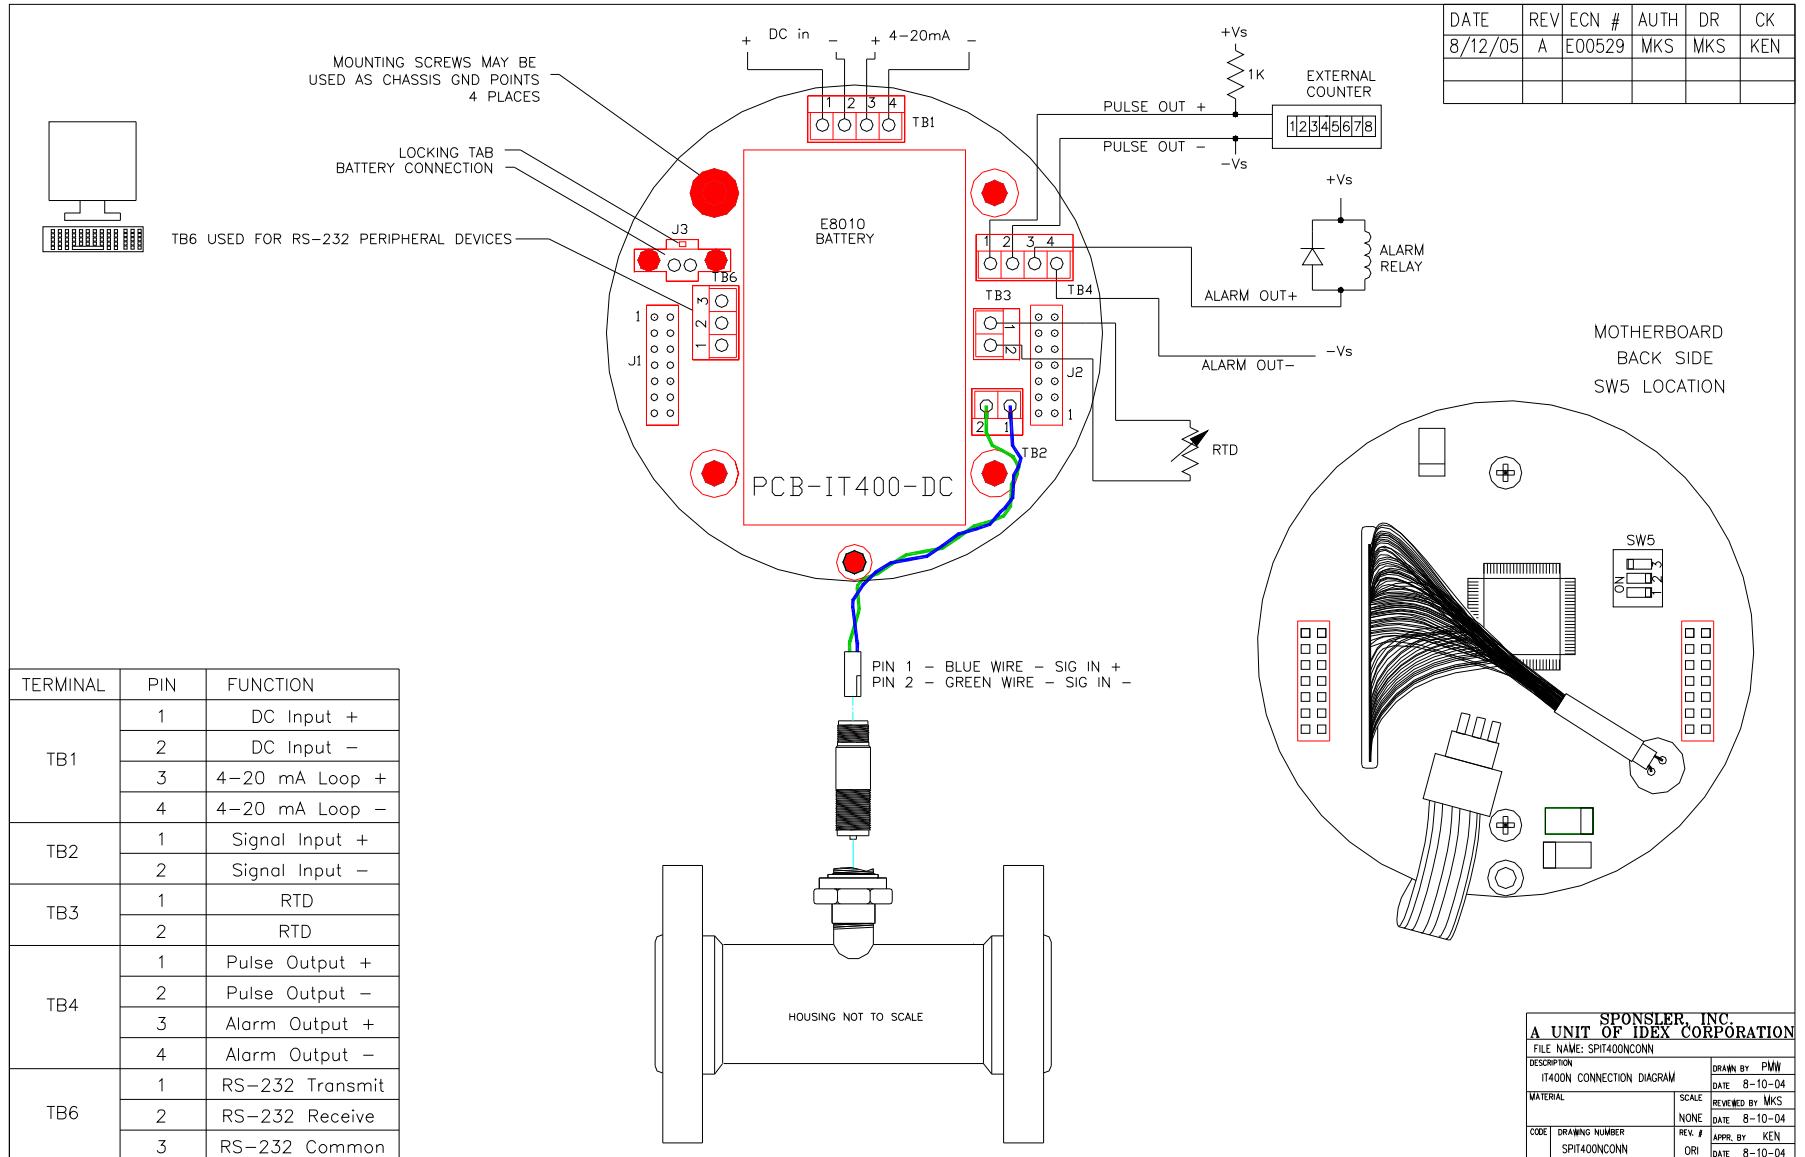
| DATE | REV | ECN # | AUTH | DR | CK |
|---|---|---|---|---|---|
| 8/12/05 | A | E00529 | MKS | MKS | KEN |
| | | | | | |
| | | | | | |

MOUNTING SCREWS MAY BE USED AS CHASSIS GND POINTS 4 PLACES

LOCKING TAB
BATTERY CONNECTION

TB6 USED FOR RS-232 PERIPHERAL DEVICES

+ DC in – + 4-20mA –

1 2 3 4 TB1

E8010 BATTERY

PCB-IT400-DC

J3
TB6
3 2 1
1
J1

1 2 3 4
TB3 TB4
1 2
J2
1
2 1
TB2

+Vs
1K
EXTERNAL COUNTER
12345678
PULSE OUT +
PULSE OUT –
–Vs
+Vs
ALARM RELAY
ALARM OUT+
–Vs
ALARM OUT–
RTD

MOTHERBOARD
BACK SIDE
SW5 LOCATION

SW5
ON 1 2 3

PIN 1 – BLUE WIRE – SIG IN +
PIN 2 – GREEN WIRE – SIG IN –

HOUSING NOT TO SCALE

| TERMINAL | PIN | FUNCTION |
|---|---|---|
| TB1 | 1 | DC Input + |
| | 2 | DC Input – |
| | 3 | 4-20 mA Loop + |
| | 4 | 4-20 mA Loop – |
| TB2 | 1 | Signal Input + |
| | 2 | Signal Input – |
| TB3 | 1 | RTD |
| | 2 | RTD |
| TB4 | 1 | Pulse Output + |
| | 2 | Pulse Output – |
| | 3 | Alarm Output + |
| | 4 | Alarm Output – |
| TB6 | 1 | RS-232 Transmit |
| | 2 | RS-232 Receive |
| | 3 | RS-232 Common |

SPONSLER, INC.
A UNIT OF IDEX CORPORATION
FILE NAME: SPIT400NCONN
DESCRIPTION
IT400N CONNECTION DIAGRAM
DRAWN BY PMW
DATE 8-10-04
MATERIAL
SCALE NONE
REVIEWED BY MKS
DATE 8-10-04
CODE
DRAWING NUMBER SPIT400NCONN
REV. # ORI
APPR. BY KEN
DATE 8-10-04